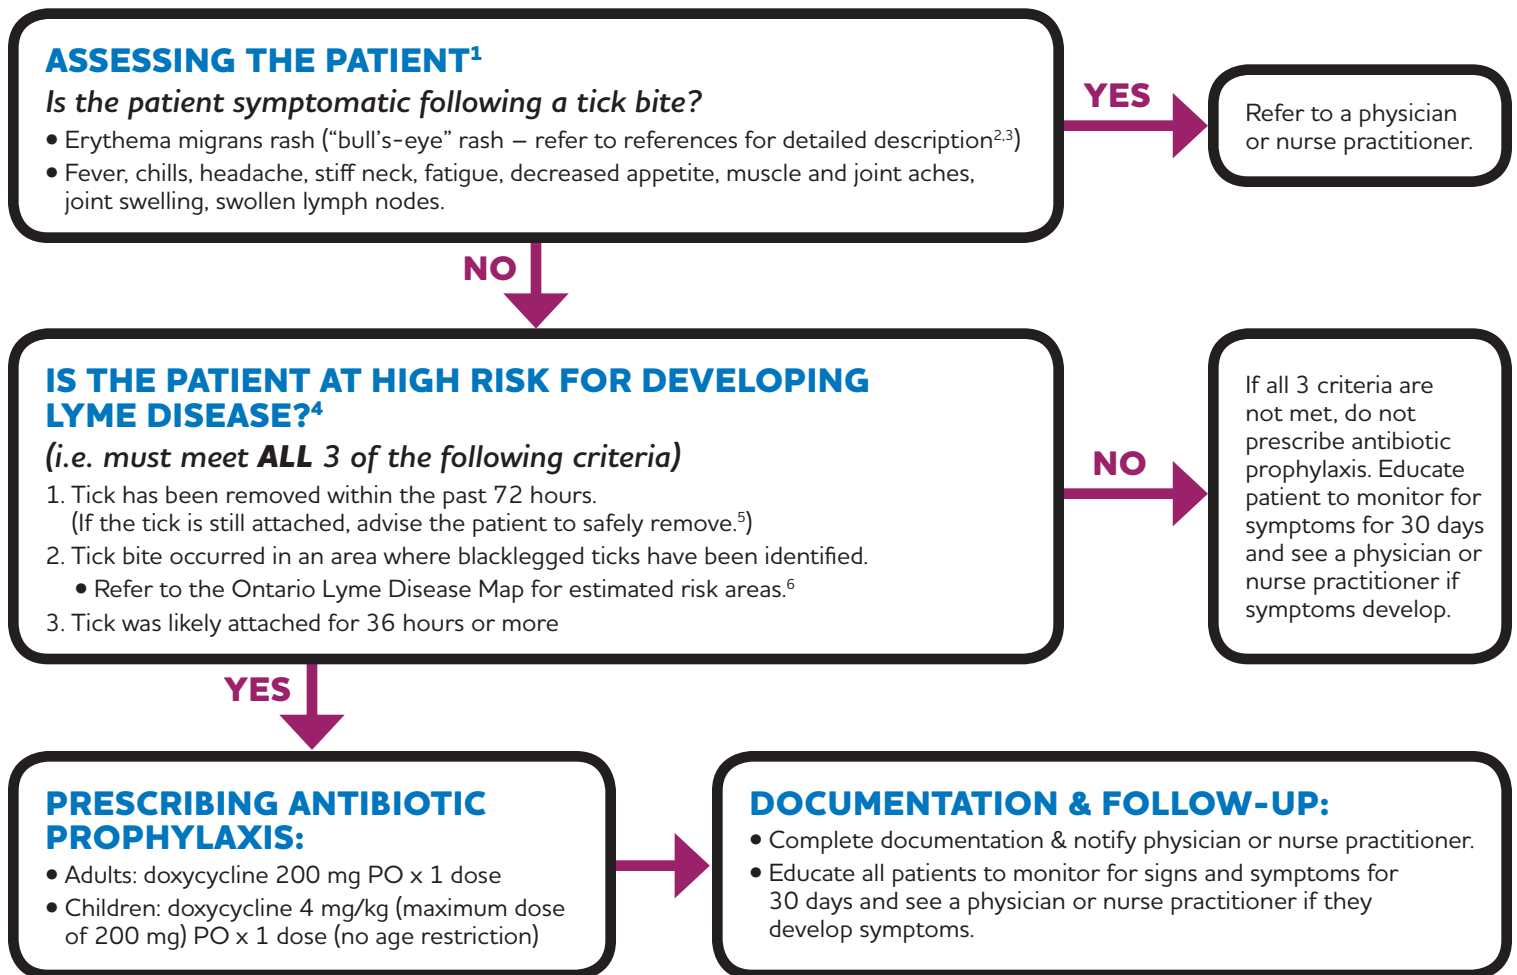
ASSESSING THE PATIENT$^1$

*Is the patient symptomatic following a tick bite?*

• Erythema migrans rash ("bull's-eye" rash – refer to references for detailed description$^{2,3}$)
• Fever, chills, headache, stiff neck, fatigue, decreased appetite, muscle and joint aches, joint swelling, swollen lymph nodes.

YES

Refer to a physician or nurse practitioner.

NO

IS THE PATIENT AT HIGH RISK FOR DEVELOPING LYME DISEASE?$^4$

*(i.e. must meet **ALL** 3 of the following criteria)*

1. Tick has been removed within the past 72 hours. (If the tick is still attached, advise the patient to safely remove.$^5$)
2. Tick bite occurred in an area where blacklegged ticks have been identified.
• Refer to the Ontario Lyme Disease Map for estimated risk areas.$^6$
3. Tick was likely attached for 36 hours or more

NO

If all 3 criteria are not met, do not prescribe antibiotic prophylaxis. Educate patient to monitor for symptoms for 30 days and see a physician or nurse practitioner if symptoms develop.

YES

PRESCRIBING ANTIBIOTIC PROPHYLAXIS:

• Adults: doxycycline 200 mg PO x 1 dose
• Children: doxycycline 4 mg/kg (maximum dose of 200 mg) PO x 1 dose (no age restriction)

DOCUMENTATION & FOLLOW-UP:

• Complete documentation & notify physician or nurse practitioner.
• Educate all patients to monitor for signs and symptoms for 30 days and see a physician or nurse practitioner if they develop symptoms.